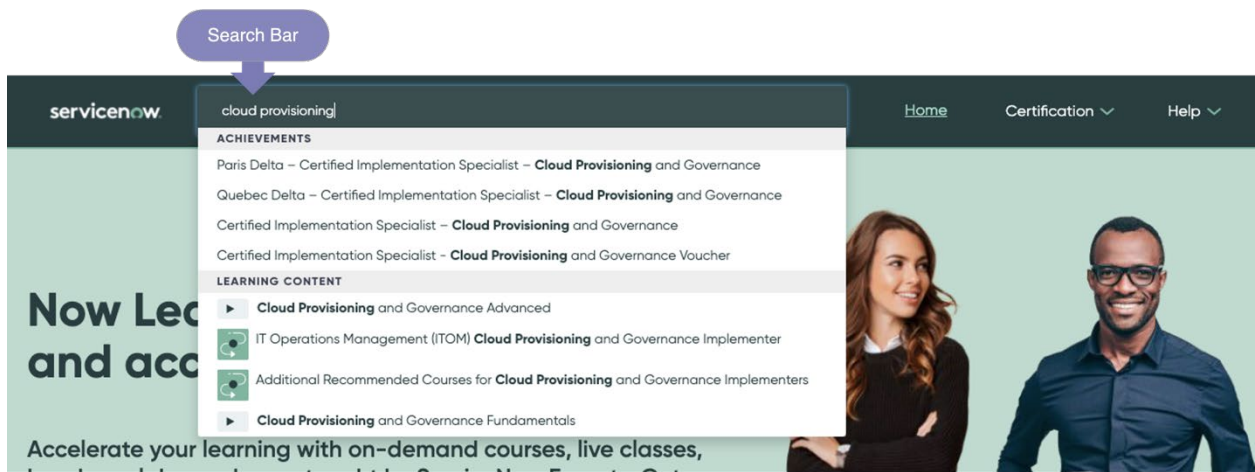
Search Bar

servicenow.

cloud provisioning

Home

Certification

Help

ACHIEVEMENTS

Paris Delta – Certified Implementation Specialist – **Cloud Provisioning** and Governance

Quebec Delta – Certified Implementation Specialist – **Cloud Provisioning** and Governance

Certified Implementation Specialist – **Cloud Provisioning** and Governance

Certified Implementation Specialist - **Cloud Provisioning** and Governance Voucher

LEARNING CONTENT

**Cloud Provisioning** and Governance Advanced

IT Operations Management (ITOM) **Cloud Provisioning** and Governance Implementer

Additional Recommended Courses for **Cloud Provisioning** and Governance Implementers

**Cloud Provisioning** and Governance Fundamentals

Now Lea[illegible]
and acc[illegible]

Accelerate your learning with on-demand courses, live classes, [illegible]